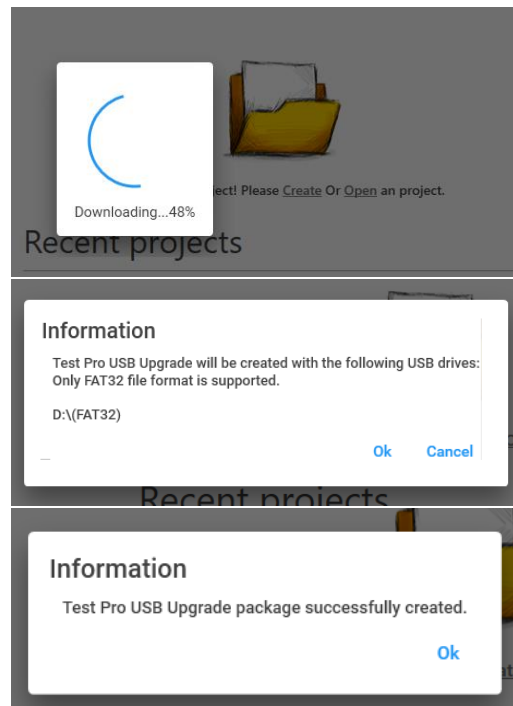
Downloading...48%

ject! Please Create Or Open an project.

Recent projects

Information

Test Pro USB Upgrade will be created with the following USB drives: Only FAT32 file format is supported.

D:\(FAT32)

Ok Cancel

Recent projects

Information

Test Pro USB Upgrade package successfully created.

Ok